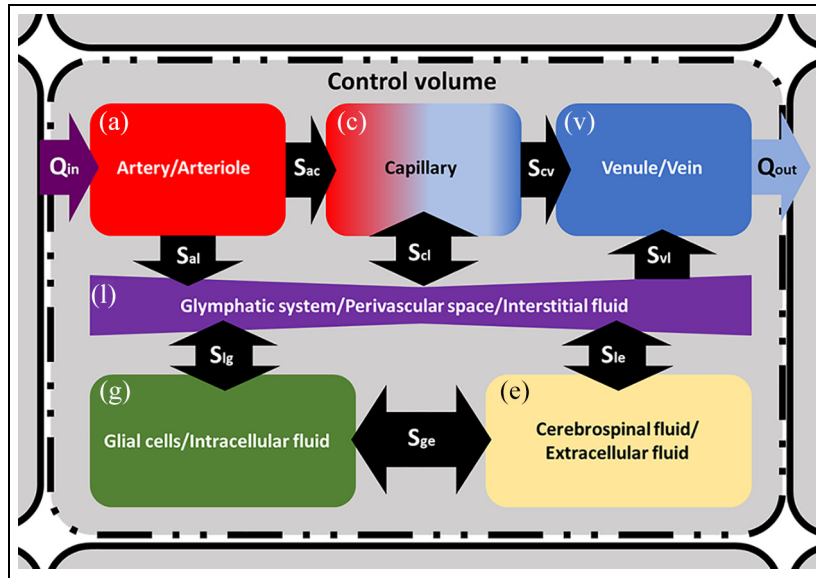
Control volume

$Q_{in}$

(a)
Artery/Arteriole

$S_{ac}$

(c)
Capillary

$S_{cv}$

(v)
Venule/Vein

$Q_{out}$

$S_{al}$

$S_{cl}$

$S_{vl}$

(l)
Glymphatic system/Perivascular space/Interstitial fluid

$S_{lg}$

$S_{le}$

(g)
Glial cells/Intracellular fluid

$S_{ge}$

(e)
Cerebrospinal fluid/
Extracellular fluid